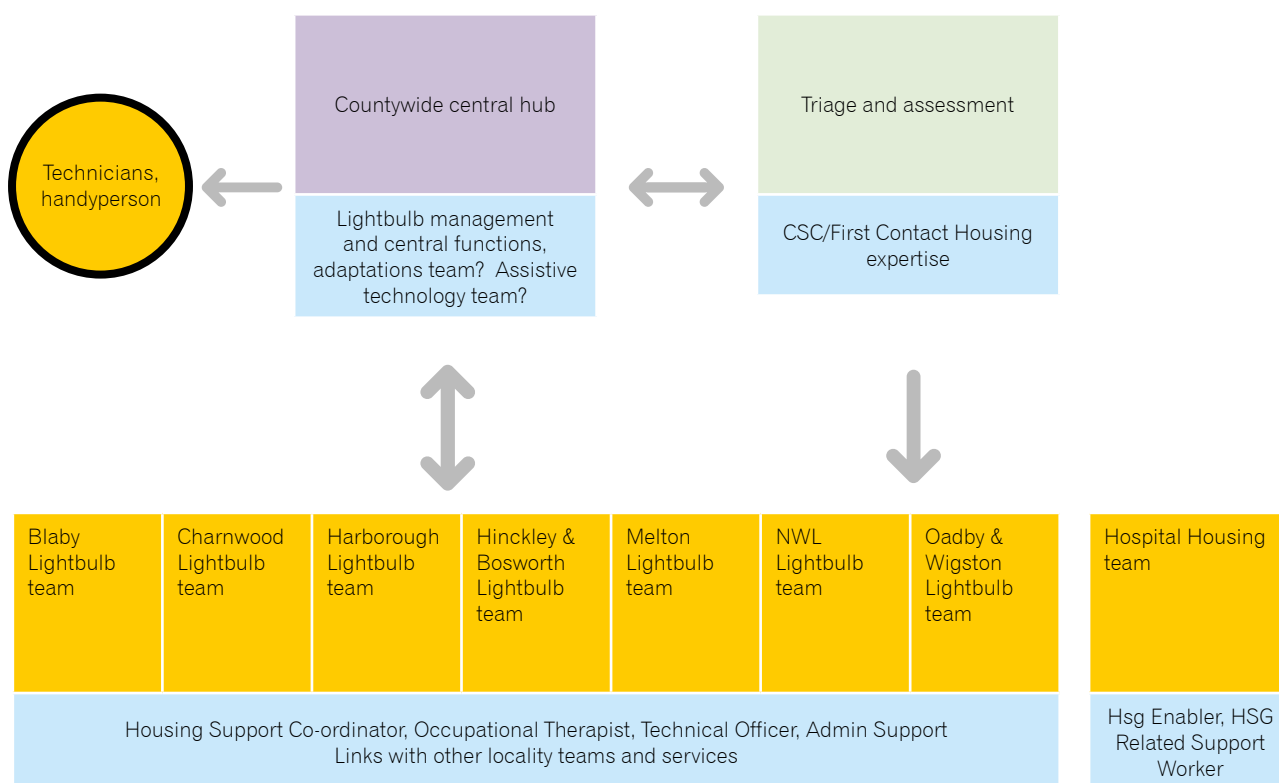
Technicians, handyperson

Countywide central hub

Lightbulb management and central functions, adaptations team? Assistive technology team?

Triage and assessment

CSC/First Contact Housing expertise

Blaby Lightbulb team

Charnwood Lightbulb team

Harborough Lightbulb team

Hinckley & Bosworth Lightbulb team

Melton Lightbulb team

NWL Lightbulb team

Oadby & Wigston Lightbulb team

Housing Support Co-ordinator, Occupational Therapist, Technical Officer, Admin Support
Links with other locality teams and services

Hospital Housing team

Hsg Enabler, HSG Related Support Worker